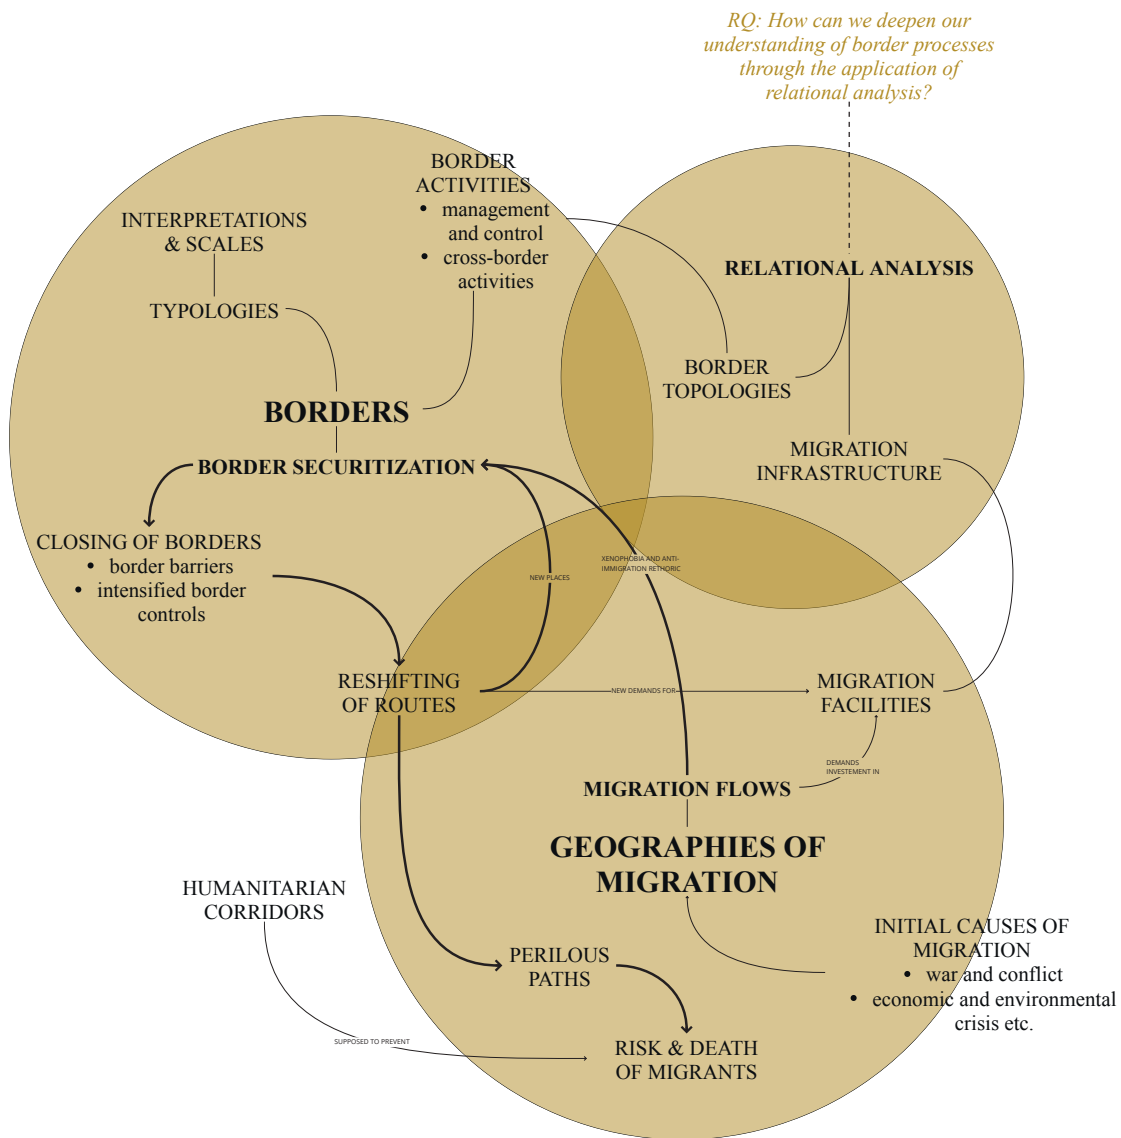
RQ: How can we deepen our understanding of border processes through the application of relational analysis?

BORDER ACTIVITIES
• management and control
• cross-border activities

INTERPRETATIONS & SCALES

TYPOLOGIES

RELATIONAL ANALYSIS

BORDER TOPOLOGIES

BORDERS

MIGRATION INFRASTRUCTURE

BORDER SECURITIZATION

CLOSING OF BORDERS
• border barriers
• intensified border controls

XENOPHOBIA AND ANTI-IMMIGRATION RETHORIC

NEW PLACES

RESHIFTING OF ROUTES

NEW DEMANDS FOR

MIGRATION FACILITIES

DEMANDS INVESTEMENT IN

MIGRATION FLOWS

GEOGRAPHIES OF MIGRATION

HUMANITARIAN CORRIDORS

INITIAL CAUSES OF MIGRATION
• war and conflict
• economic and environmental crisis etc.

PERILOUS PATHS

SUPPOSED TO PREVENT

RISK & DEATH OF MIGRANTS